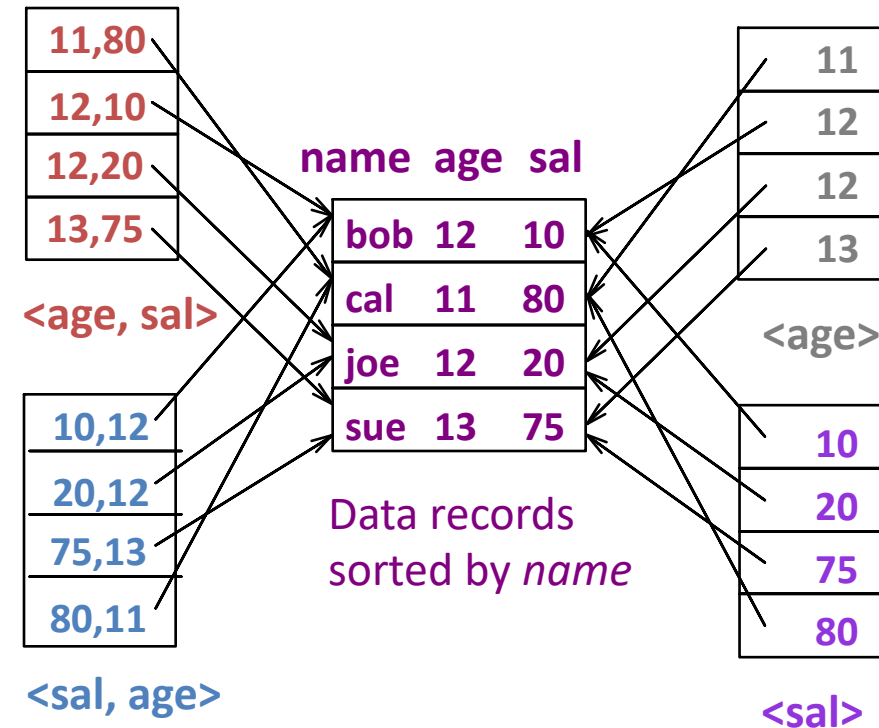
| 11,80 |
|---|
| 12,10 |
| 12,20 |
| 13,75 |

<age, sal>

| 10,12 |
|---|
| 20,12 |
| 75,13 |
| 80,11 |

<sal, age>

| name | age | sal |
|---|---|---|
| bob | 12 | 10 |
| cal | 11 | 80 |
| joe | 12 | 20 |
| sue | 13 | 75 |

Data records sorted by *name*

| 11 |
|---|
| 12 |
| 12 |
| 13 |

<age>

| 10 |
|---|
| 20 |
| 75 |
| 80 |

<sal>